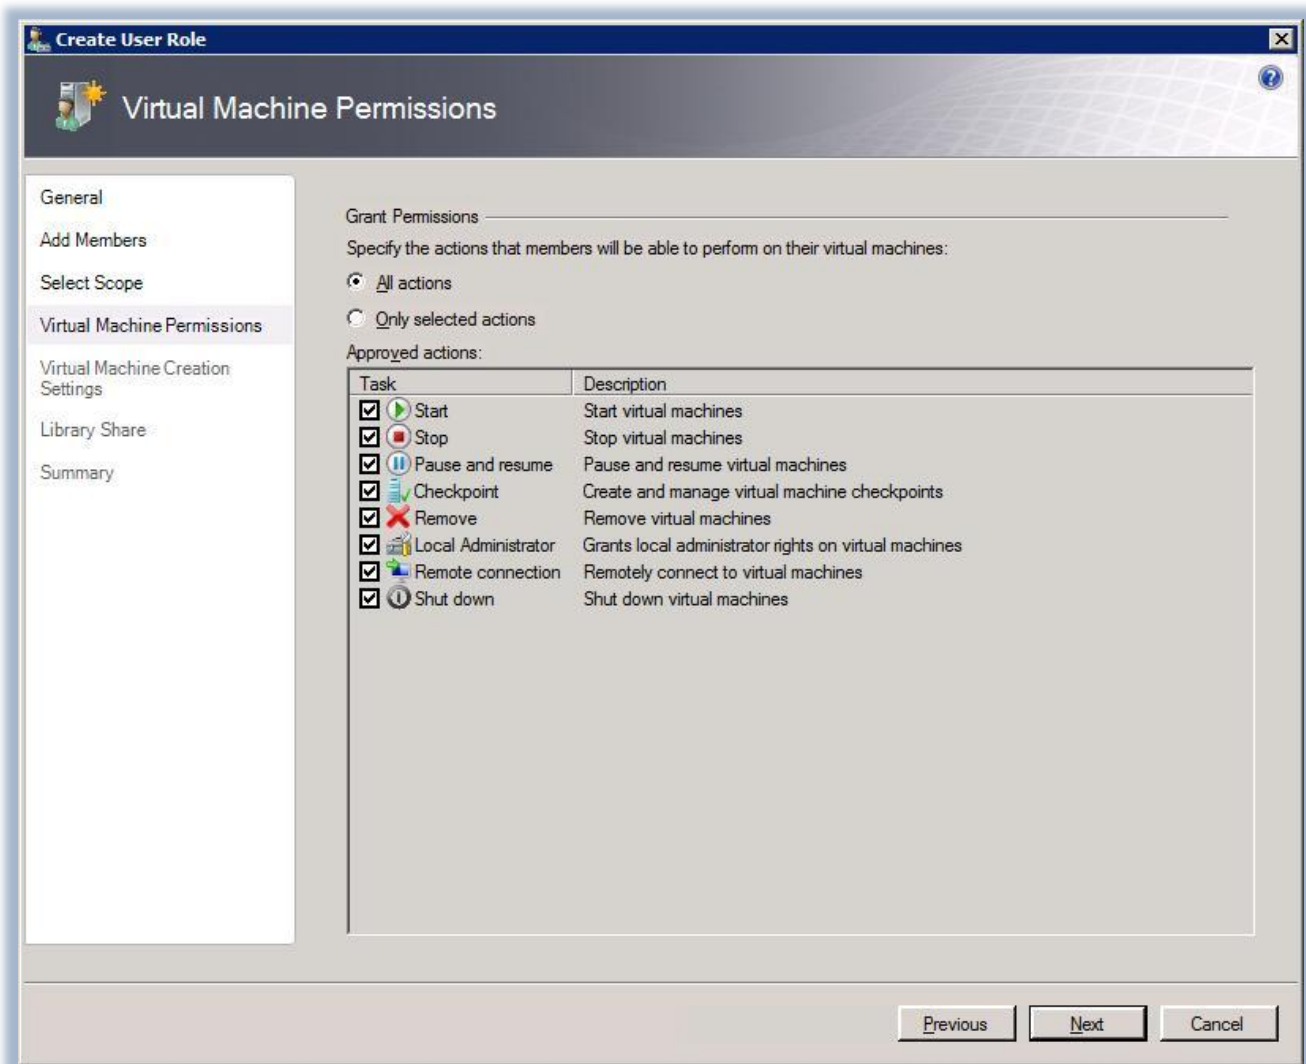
Create User Role

Virtual Machine Permissions

General
Add Members
Select Scope
Virtual Machine Permissions
Virtual Machine Creation Settings
Library Share
Summary

Grant Permissions

Specify the actions that members will be able to perform on their virtual machines:

All actions

Only selected actions

Approved actions:

| Task | Description |
|---|---|
| Start | Start virtual machines |
| Stop | Stop virtual machines |
| Pause and resume | Pause and resume virtual machines |
| Checkpoint | Create and manage virtual machine checkpoints |
| Remove | Remove virtual machines |
| Local Administrator | Grants local administrator rights on virtual machines |
| Remote connection | Remotely connect to virtual machines |
| Shut down | Shut down virtual machines |

Previous Next Cancel